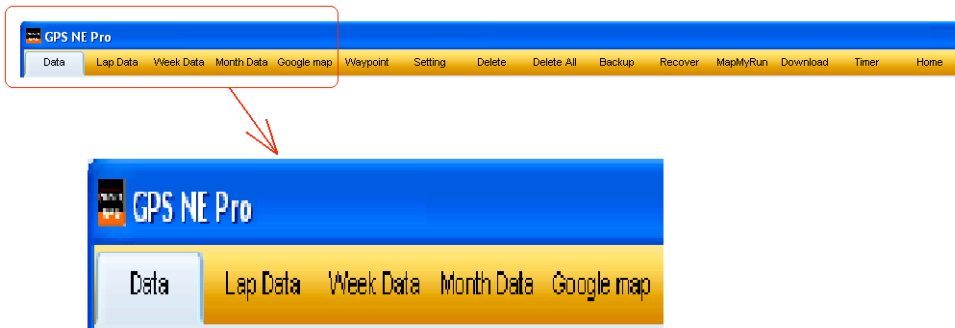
GPS NE Pro

Data | Lap Data | Week Data | Month Data | Google map | Waypoint | Setting | Delete | Delete All | Backup | Recover | MapMyRun | Download | Timer | Home

GPS NE Pro

Data | Lap Data | Week Data | Month Data | Google map